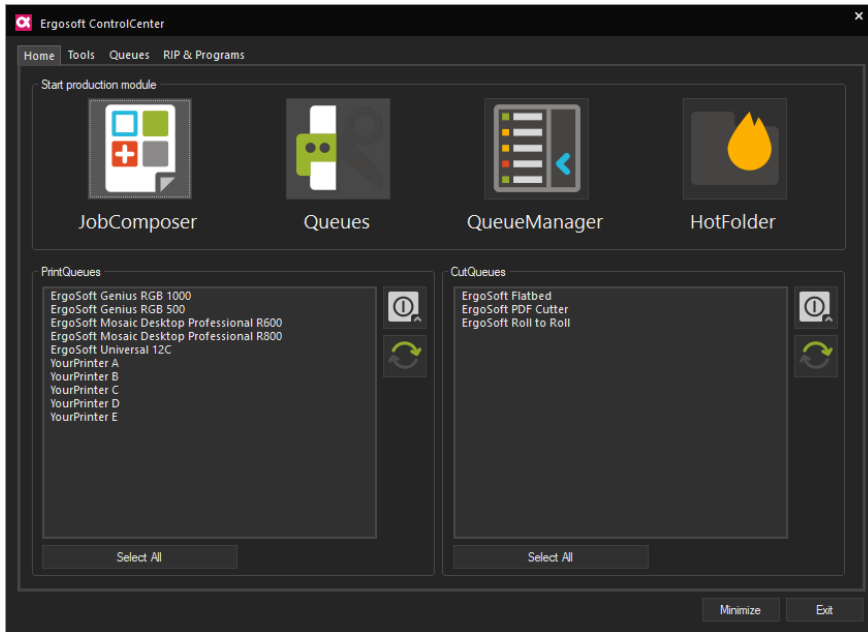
Ergosoft ControlCenter

Home Tools Queues RIP & Programs

Start production module

JobComposer

Queues

QueueManager

HotFolder

PrintQueues

ErgoSoft Genius RGB 1000
ErgoSoft Genius RGB 500
ErgoSoft Mosaic Desktop Professional R600
ErgoSoft Mosaic Desktop Professional R800
ErgoSoft Universal 12C
YourPrinter A
YourPrinter B
YourPrinter C
YourPrinter D
YourPrinter E

Select All

CutQueues

ErgoSoft Flatbed
ErgoSoft PDF Cutter
ErgoSoft Roll to Roll

Select All

Minimize

Exit